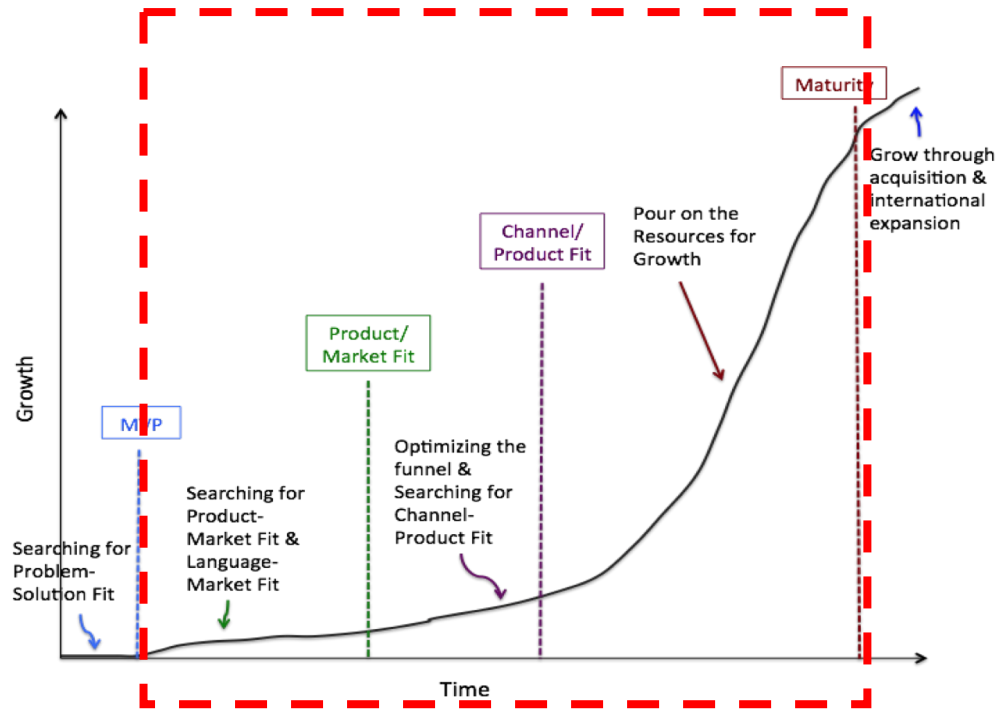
Maturity

Grow through acquisition & international expansion

Pour on the Resources for Growth

Channel/ Product Fit

Product/ Market Fit

Growth

MVP

Optimizing the funnel & Searching for Channel-Product Fit

Searching for Product-Market Fit & Language-Market Fit

Searching for Problem-Solution Fit

Time